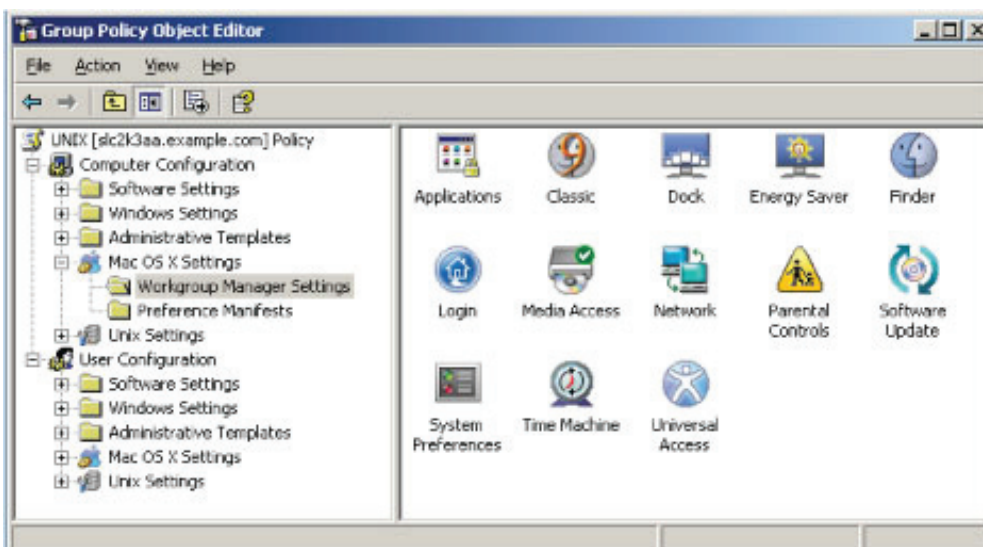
Group Policy Object Editor

File Action View Help

UNIX [slc2k3aa.example.com] Policy
Computer Configuration
Software Settings
Windows Settings
Administrative Templates
Mac OS X Settings
Workgroup Manager Settings
Preference Manifests
Unix Settings
User Configuration
Software Settings
Windows Settings
Administrative Templates
Mac OS X Settings
Unix Settings

Applications
Classic
Dock
Energy Saver
Finder
Login
Media Access
Network
Parental Controls
Software Update
System Preferences
Time Machine
Universal Access